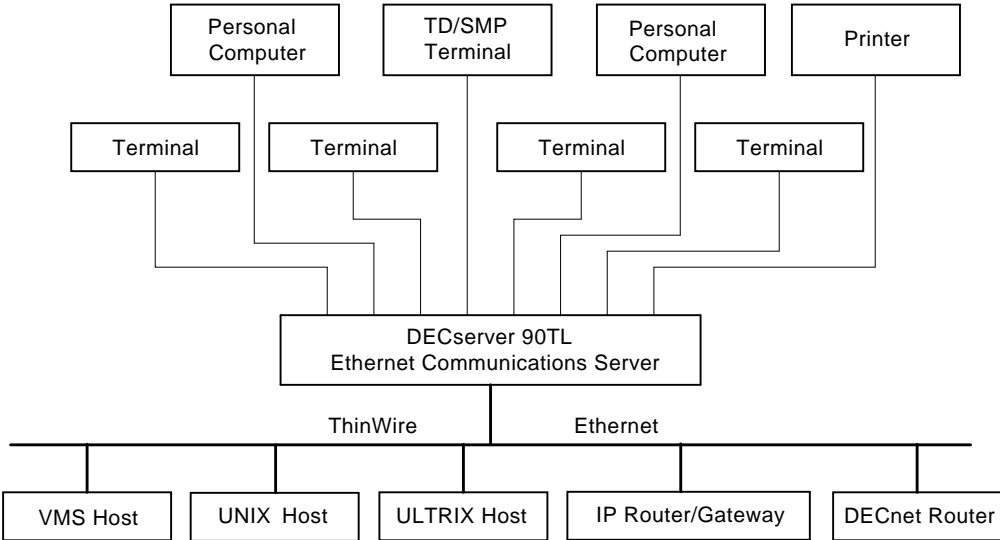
Personal Computer

TD/SMP Terminal

Personal Computer

Printer

Terminal

Terminal

Terminal

Terminal

DECserver 90TL
Ethernet Communications Server

ThinWire

Ethernet

VMS Host

UNIX Host

ULTRIX Host

IP Router/Gateway

DECnet Router